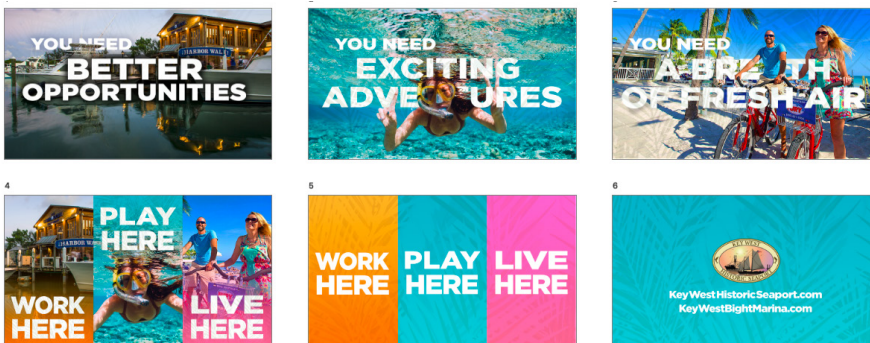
HARBOR WALK
YOU NEED
BETTER
OPPORTUNITIES

YOU NEED
EXCITING
ADVENTURES

YOU NEED
A BREATH
OF FRESH AIR

4

HARBOR WALK
WORK
HERE

PLAY
HERE

LIVE
HERE

5

WORK
HERE

PLAY
HERE

LIVE
HERE

6

KEY WEST
HISTORIC SEAPORT

KeyWestHistoricSeaport.com
KeyWestBightMarina.com